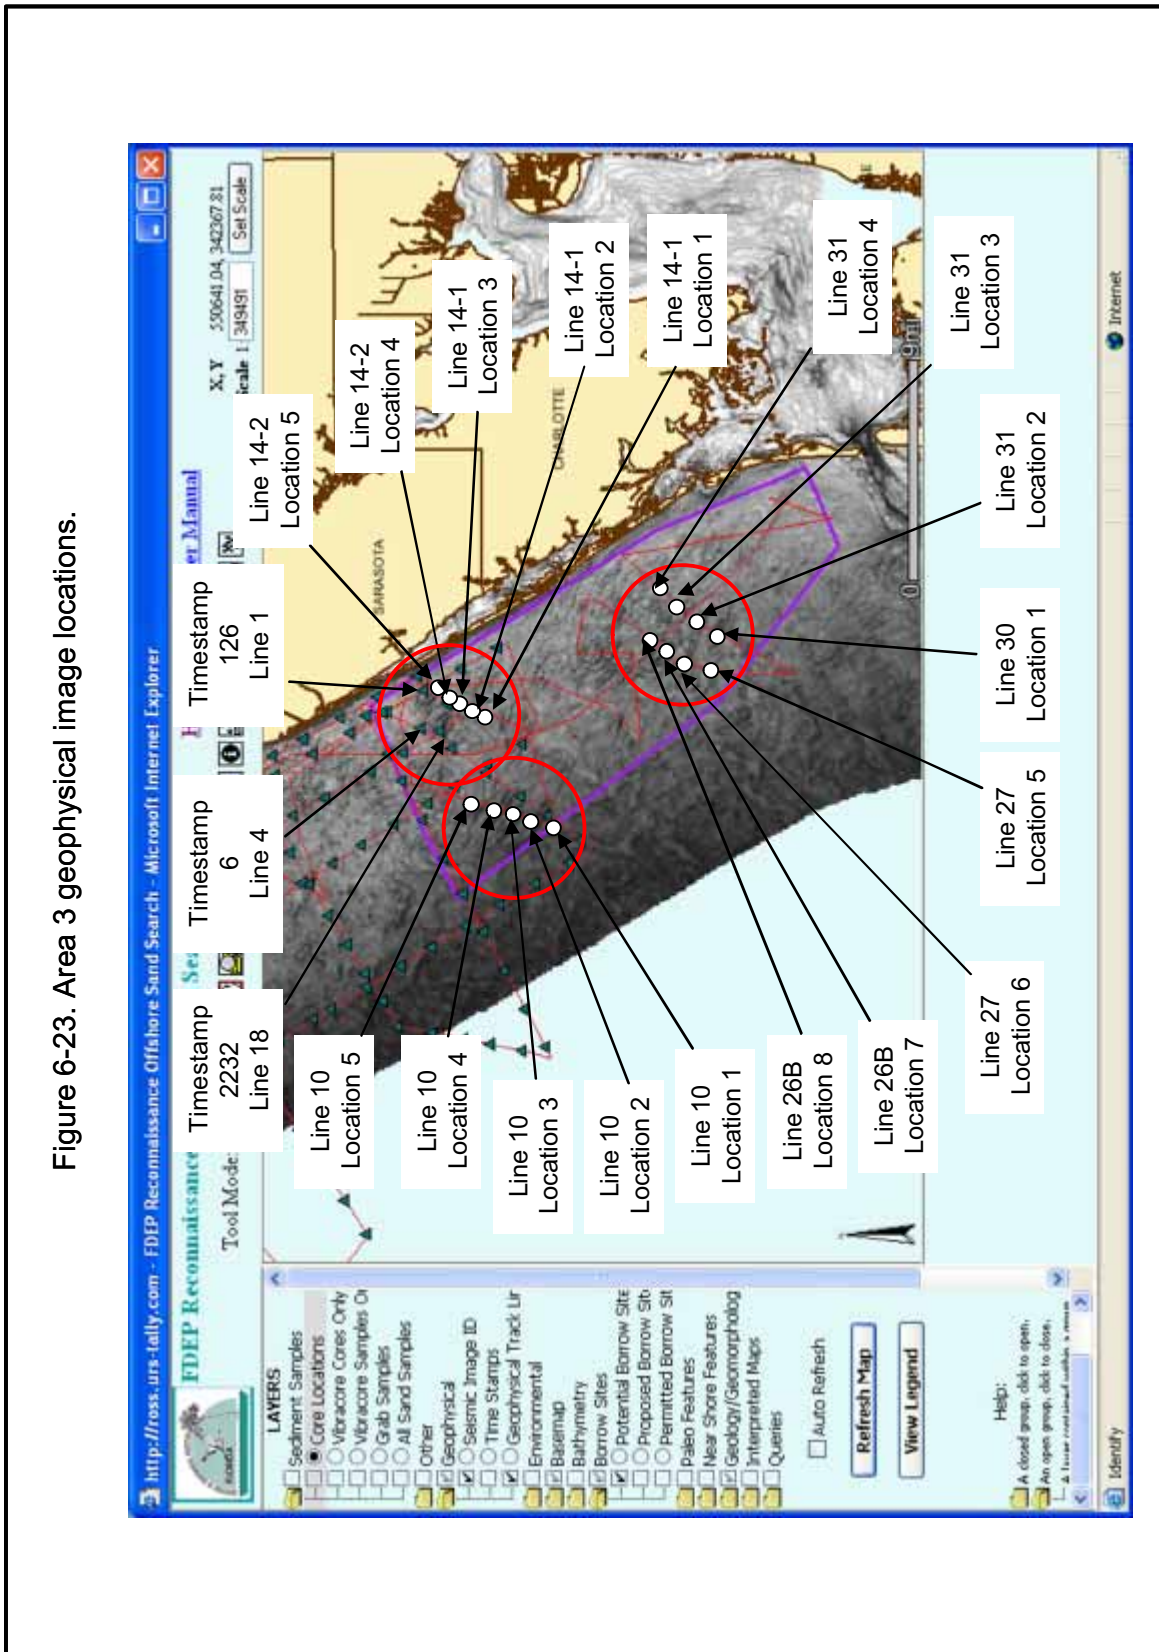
Figure 6-23. Area 3 geophysical image locations.

http://ross.urs-tally.com - FDEP Reconnaissance Offshore Sand Search - Microsoft Internet Explorer

FDEP Reconnaissance

Tool Mode:

Manual

X, Y 550641.04, 342367.81
Scale 1: 349491
Set Scale

LAYERS
Sediment Samples
Core Locations
Vibracore Cores Only
Vibracore Samples Or
Grab Samples
All Sand Samples
Other
Geophysical
Seismic Image ID
Time Stamps
Geophysical Track Lir
Environmental
Basemap
Bathymetry
Borrow Sites
Potential Borrow Site
Proposed Borrow Site
Permitted Borrow Sit
Paleo Features
Near Shore Features
Geology/Geomorpholog
Interpreted Maps
Queries

Auto Refresh
Refresh Map
View Legend

Help:
A closed group, click to open.
An open group, click to close.

Identify
Internet

SARASOTA
CHARLOTTE

Timestamp 2232 Line 18
Timestamp 6 Line 4
Timestamp 126 Line 1
Line 14-2 Location 5
Line 14-2 Location 4
Line 14-1 Location 3
Line 14-1 Location 2
Line 14-1 Location 1
Line 31 Location 4
Line 31 Location 3
Line 31 Location 2
Line 30 Location 1
Line 27 Location 5
Line 27 Location 6
Line 26B Location 7
Line 26B Location 8
Line 10 Location 1
Line 10 Location 2
Line 10 Location 3
Line 10 Location 4
Line 10 Location 5